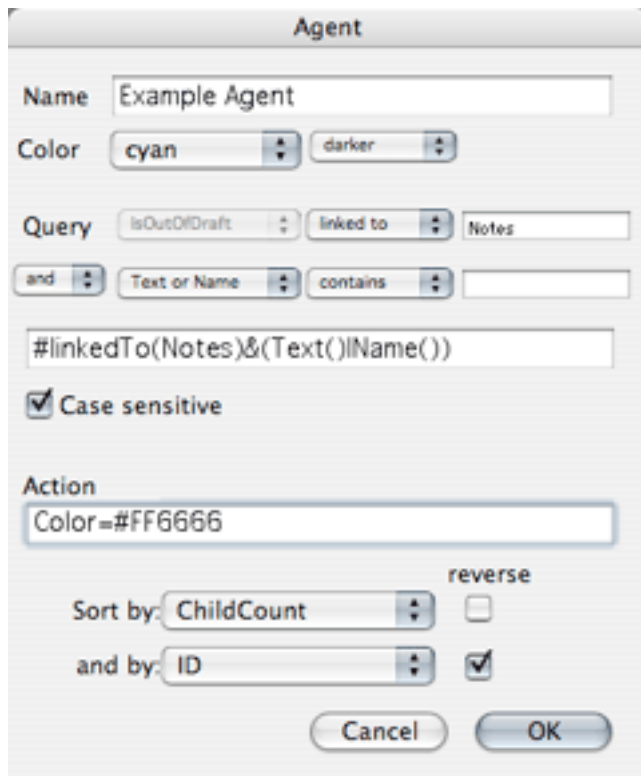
Agent

Name Example Agent

Color cyan darker

Query IsOutOfDraft linked to Notes

and Text or Name contains

#linkedTo(Notes)&(Text()|Name())

Case sensitive

Action

Color=#FF6666

reverse

Sort by: ChildCount

and by: ID

Cancel OK